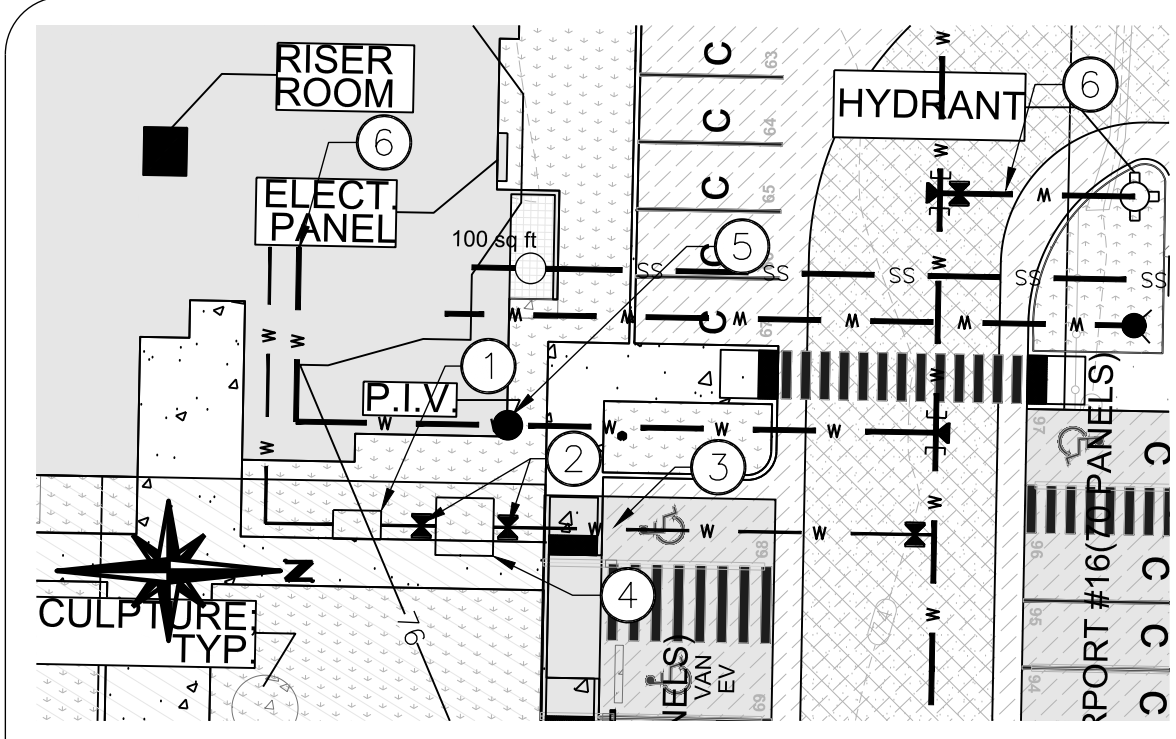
RISER ROOM

6

ELECT. PANEL

100 sq ft

5

HYDRANT

6

C C C C C

63 64 65 67

SS SS SS SS SS

W W W W W W

W W

1

P.I.V.

W W W W

2

3

4

W W W

Z

CULPTURE: TYP

76

NELS)

VAN EV

68 69

RPORT #16(70 PANELS)

C C C C

97 96 94